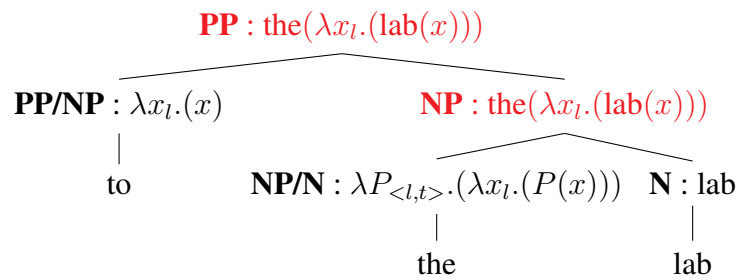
$\textbf{PP}$ : the$(\lambda x_l.(\text{lab}(x)))$

$\textbf{PP/NP}$ : $\lambda x_l.(x)$

to

$\textbf{NP}$ : the$(\lambda x_l.(\text{lab}(x)))$

$\textbf{NP/N}$ : $\lambda P_{<l,t>}.(\lambda x_l.(P(x)))$

the

$\textbf{N}$ : lab

lab